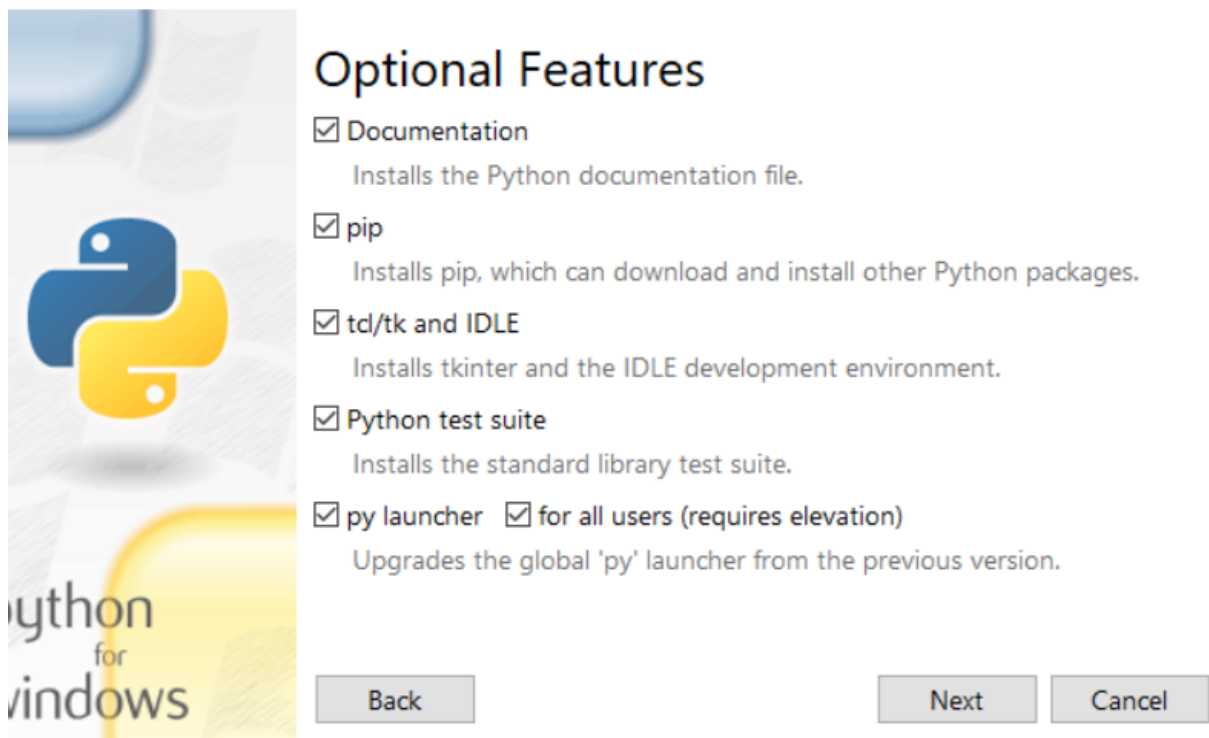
Optional Features

☑ Documentation

Installs the Python documentation file.

☑ pip

Installs pip, which can download and install other Python packages.

☑ tcl/tk and IDLE

Installs tkinter and the IDLE development environment.

☑ Python test suite

Installs the standard library test suite.

☑ py launcher ☑ for all users (requires elevation)

Upgrades the global 'py' launcher from the previous version.

ython
for
windows

Back

Next

Cancel